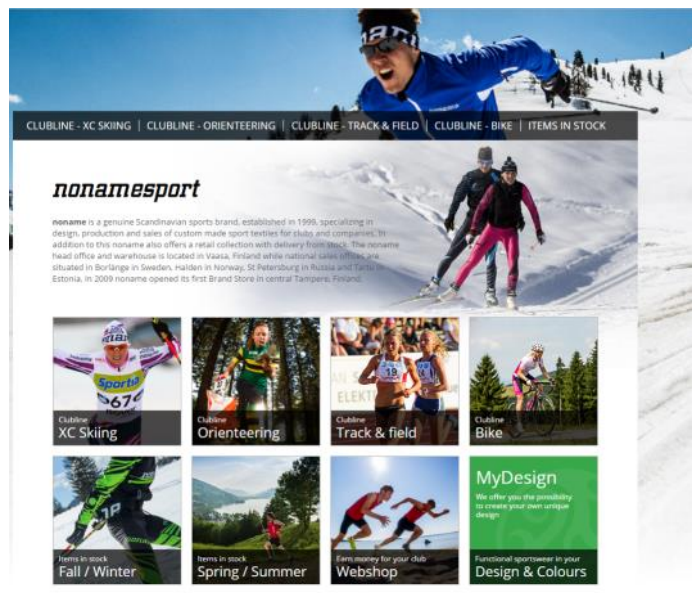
CLUBLINE - XC SKIING | CLUBLINE - ORIENTEERING | CLUBLINE - TRACK & FIELD | CLUBLINE - BIKE | ITEMS IN STOCK

nonamesport

noname is a genuine Scandinavian sports brand, established in 1999, specializing in design, production and sales of custom made sport textiles for clubs and companies. In addition to this noname also offers a retail collection with delivery from stock. The noname head office and warehouse is located in Vaasa, Finland while national sales offices are situated in Borlänge in Sweden, Halden in Norway, St Petersburg in Russia and Tartu in Estonia. In 2009 noname opened its first Brand Store in central Tampere, Finland.

Clubline
XC Skiing

Clubline
Orienteering

Clubline
Track & field

Clubline
Bike

Items in stock
Fall / Winter

Items in stock
Spring / Summer

Earn money for your club
Webshop

MyDesign
We offer you the possibility to create your own unique design

Functional sportswear in your
Design & Colours